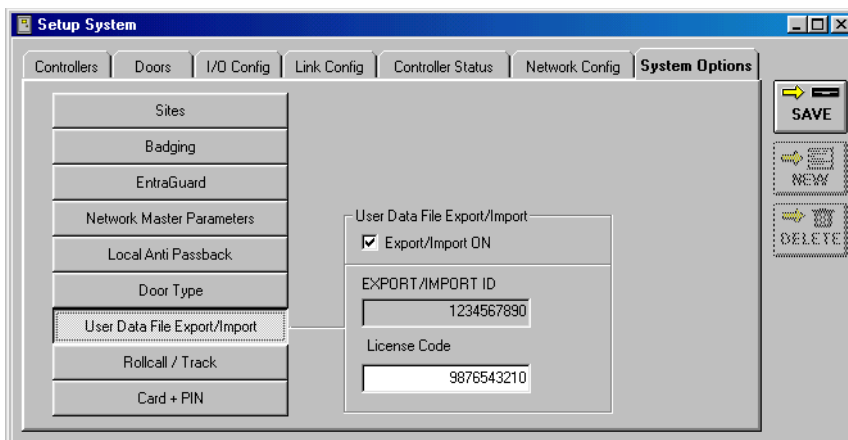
Setup System

Controllers | Doors | I/O Config | Link Config | Controller Status | Network Config | System Options

SAVE
NEW
DELETE

Sites
Badging
EntraGuard
Network Master Parameters
Local Anti Passback
Door Type
User Data File Export/Import
Rollcall / Track
Card + PIN

User Data File Export/Import
☑ Export/Import ON
EXPORT/IMPORT ID
1234567890
License Code
9876543210